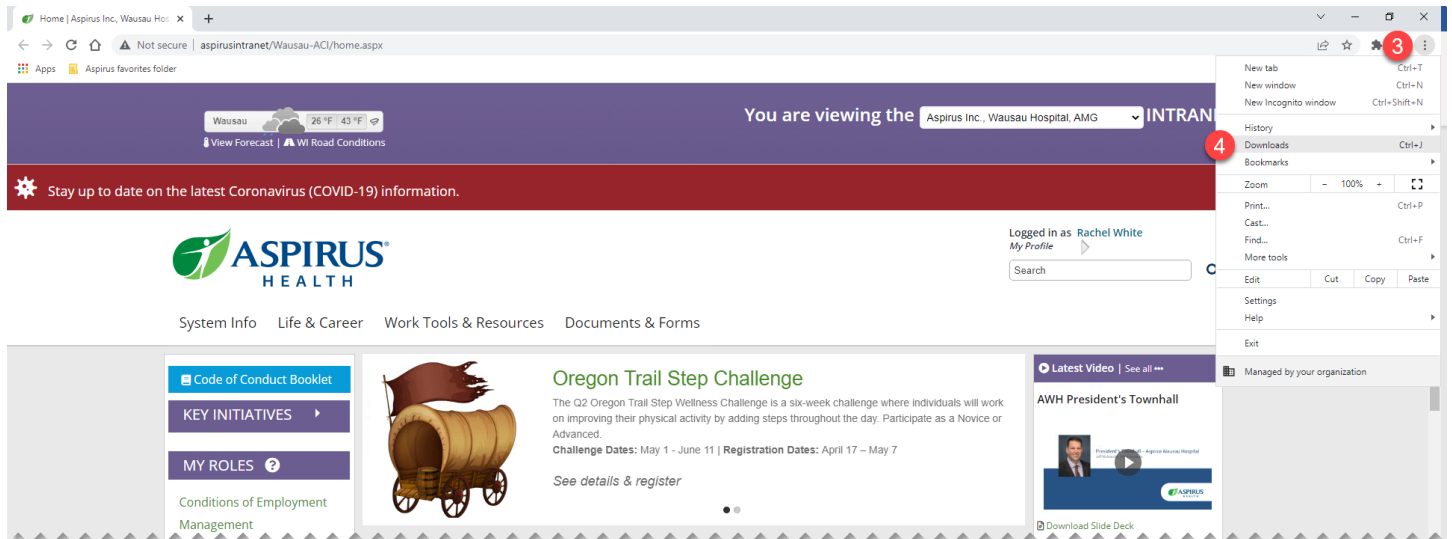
Home | Aspirus Inc., Wausau Hos

Not secure | aspirusintranet/Wausau-ACI/home.aspx

Apps Aspirus favorites folder

3

New tab Ctrl+T
New window Ctrl+N
New Incognito window Ctrl+Shift+N
History
4 Downloads Ctrl+J
Bookmarks
Zoom − 100% +
Print... Ctrl+P
Cast...
Find... Ctrl+F
More tools
Edit Cut Copy Paste
Settings
Help
Exit
Managed by your organization

Wausau 26 °F | 43 °F
View Forecast | WI Road Conditions

You are viewing the Aspirus Inc., Wausau Hospital, AMG INTRANE

Stay up to date on the latest Coronavirus (COVID-19) information.

ASPIRUS® HEALTH

Logged in as Rachel White
My Profile

Search

System Info Life & Career Work Tools & Resources Documents & Forms

Code of Conduct Booklet
KEY INITIATIVES
MY ROLES
Conditions of Employment
Management

Oregon Trail Step Challenge
The Q2 Oregon Trail Step Wellness Challenge is a six-week challenge where individuals will work on improving their physical activity by adding steps throughout the day. Participate as a Novice or Advanced.
Challenge Dates: May 1 - June 11 | Registration Dates: April 17 – May 7
See details & register

Latest Video | See all
AWH President's Townhall
Download Slide Deck